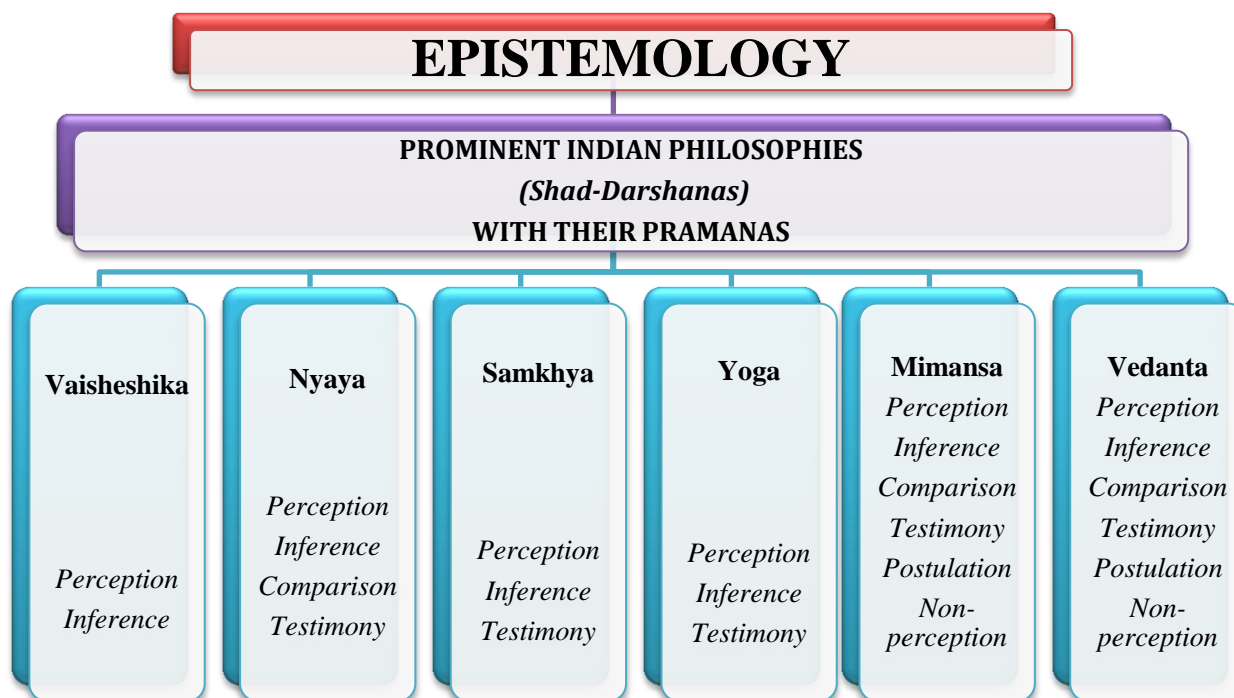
EPISTEMOLOGY

PROMINENT INDIAN PHILOSOPHIES
(Shad-Darshanas)
WITH THEIR PRAMANAS

Vaisheshika

Perception
Inference

Nyaya

Perception
Inference
Comparison
Testimony

Samkhya

Perception
Inference
Testimony

Yoga

Perception
Inference
Testimony

Mimansa
Perception
Inference
Comparison
Testimony
Postulation
Non-perception

Vedanta
Perception
Inference
Comparison
Testimony
Postulation
Non-perception